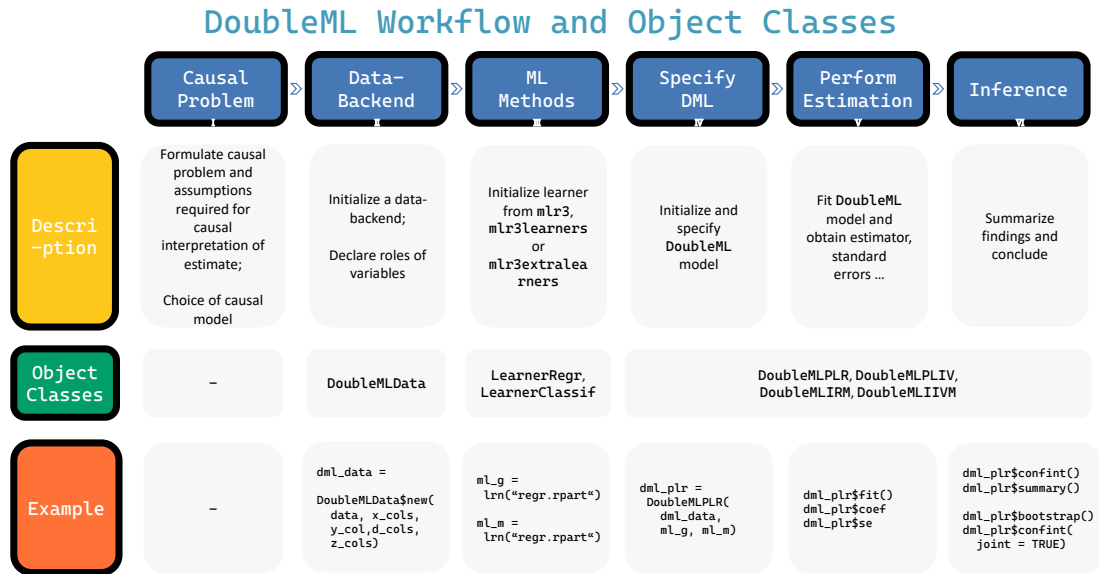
DoubleML Workflow and Object Classes

Causal Problem

Data-Backend

ML Methods

Specify DML

Perform Estimation

Inference

I

II

III

IV

V

VI

Descri-ption

Formulate causal problem and assumptions required for causal interpretation of estimate;

Choice of causal model

Initialize a data-backend;

Declare roles of variables

Initialize learner from mlr3, mlr3learners or mlr3extralearners

Initialize and specify DoubleML model

Fit DoubleML model and obtain estimator, standard errors …

Summarize findings and conclude

Object Classes

-

DoubleMLData

LearnerRegr, LearnerClassif

DoubleMLPLR, DoubleMLPLIV, DoubleMLIRM, DoubleMLIIVM

Example

-

dml_data =

DoubleMLData$new( data, x_cols, y_col,d_cols, z_cols)

ml_g = lrn(“regr.rpart“)

ml_m = lrn(“regr.rpart“)

dml_plr = DoubleMLPLR( dml_data, ml_g, ml_m)

dml_plr$fit()
dml_plr$coef
dml_plr$se

dml_plr$confint()
dml_plr$summary()

dml_plr$bootstrap()
dml_plr$confint( joint = TRUE)